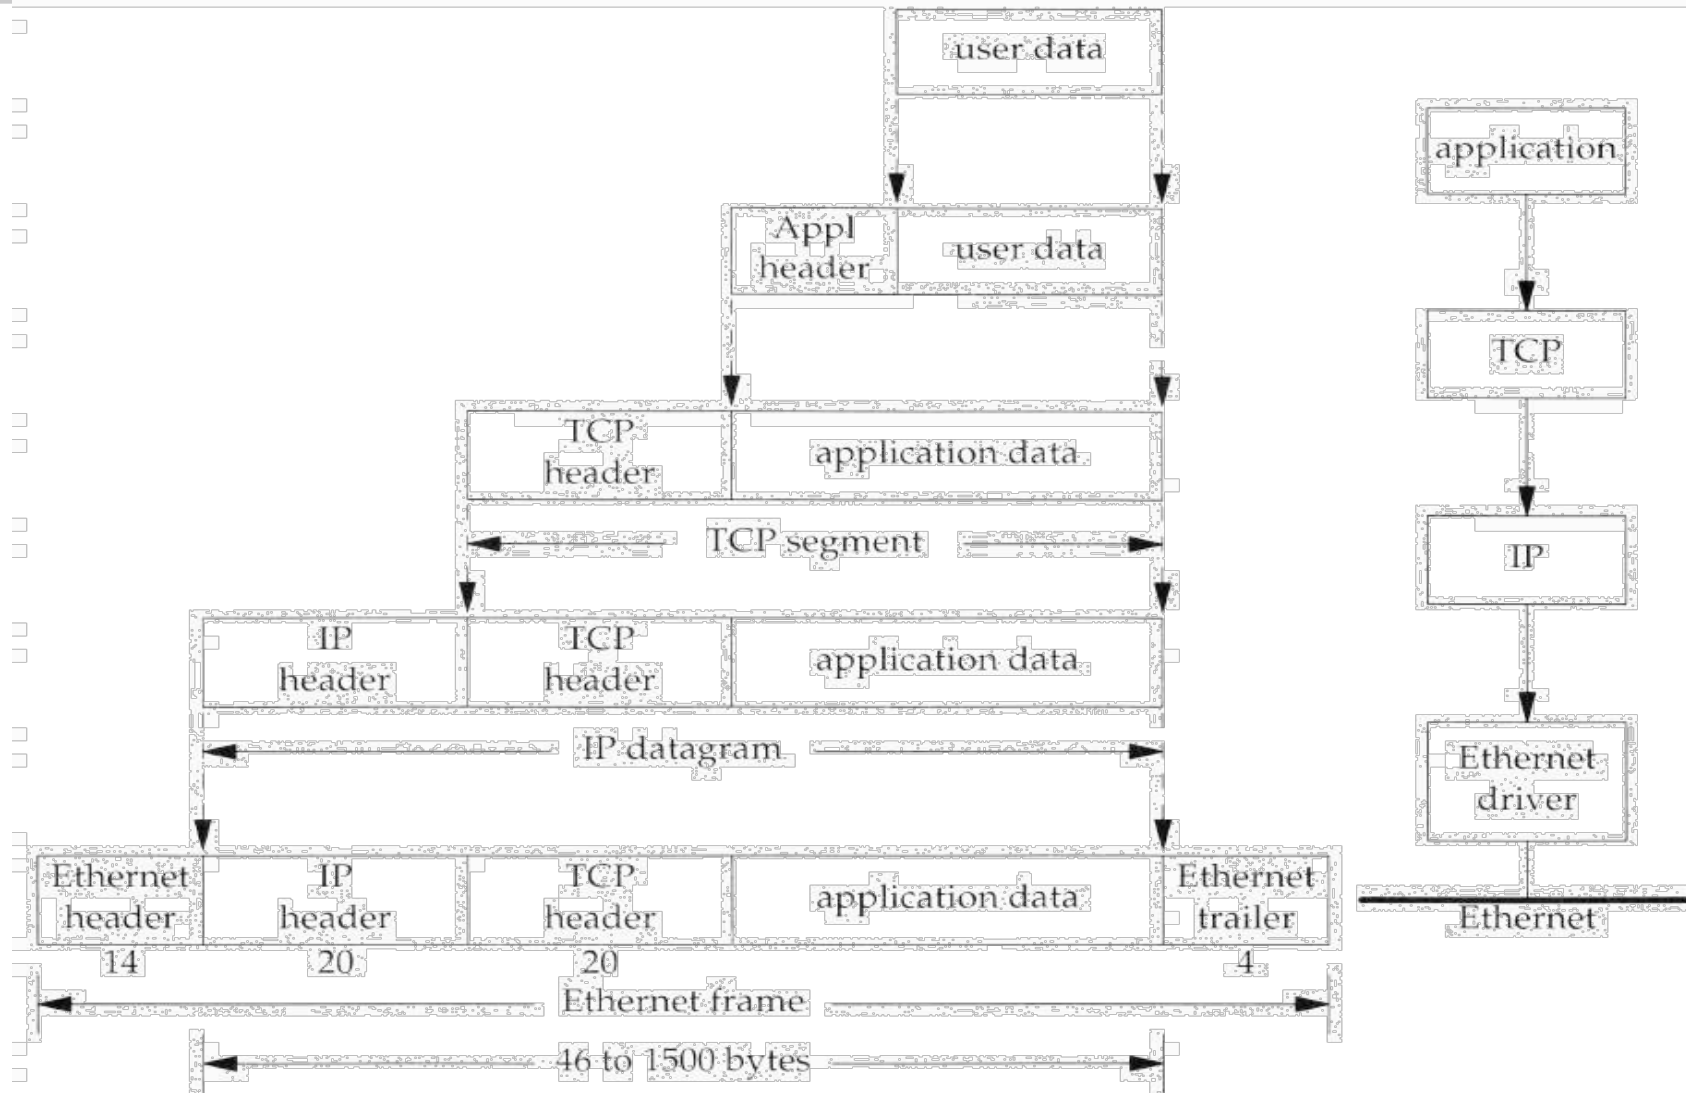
user data

application

Appl header

user data

TCP

TCP header

application data

TCP segment

IP

IP header

TCP header

application data

IP datagram

Ethernet driver

Ethernet header

IP header

TCP header

application data

Ethernet trailer

Ethernet

14

20

20

4

Ethernet frame

46 to 1500 bytes